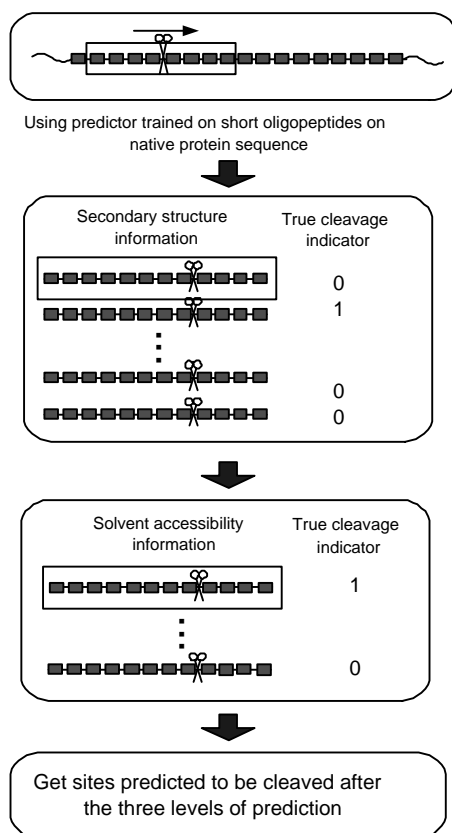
Using predictor trained on short oligopeptides on native protein sequence

Secondary structure information

True cleavage indicator

0

1

0

0

Solvent accessibility information

True cleavage indicator

1

0

Get sites predicted to be cleaved after the three levels of prediction